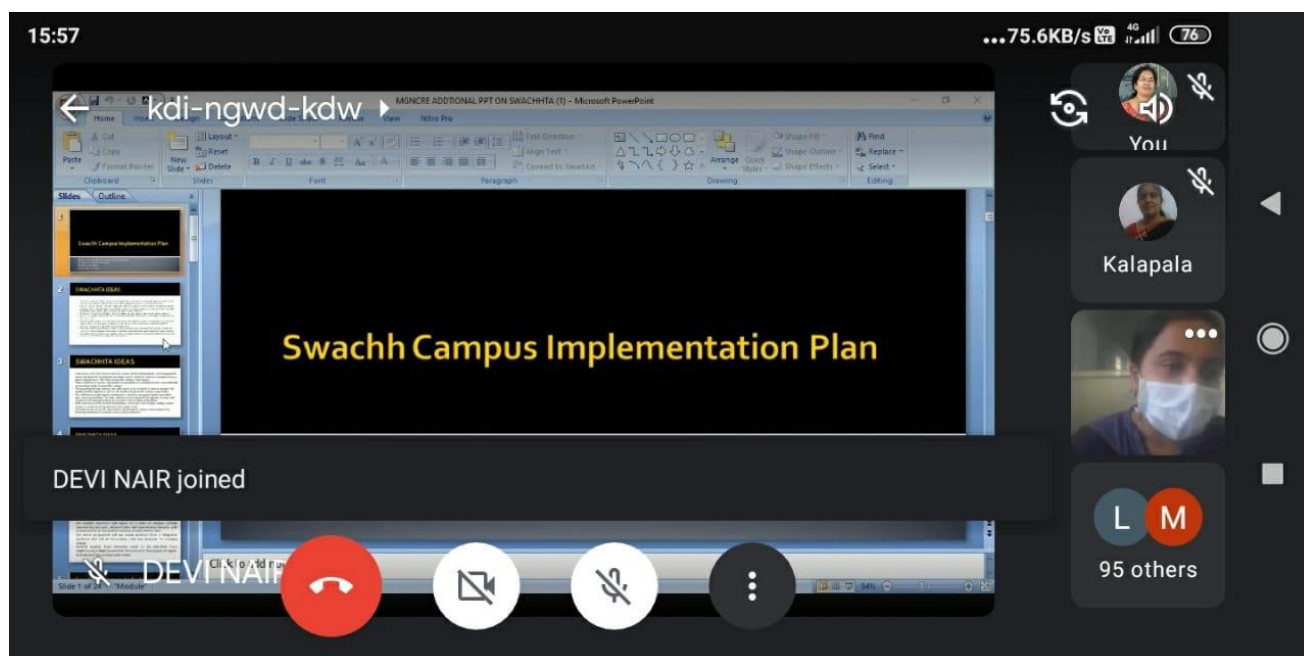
15:57

...75.6KB/s 4G 76

kdi-ngwd-kdw

MGNCRE ADDTIONAL PPT ON SWACHHTA (1) - Microsoft PowerPoint

Home View Nitro Pro

Cut Copy Format Painter Paste Clipboard

Layout Reset Delete New Slide Slides

Font

Paragraph

Text Direction Align Text Convert to SmartArt

Drawing

Arrange Quick Styles

Shape Fill Shape Outline Shape Effects

Find Replace Select Editing

Slides Outline

Swachh Campus Implementation Plan

SWACHHTA IDEAS

SWACHHTA IDEAS

Swachh Campus Implementation Plan

Click to add notes

Slide 1 of 24 "Module"

You

Kalapala

DEVI NAIR joined

L M

95 others

DEVI NAIR